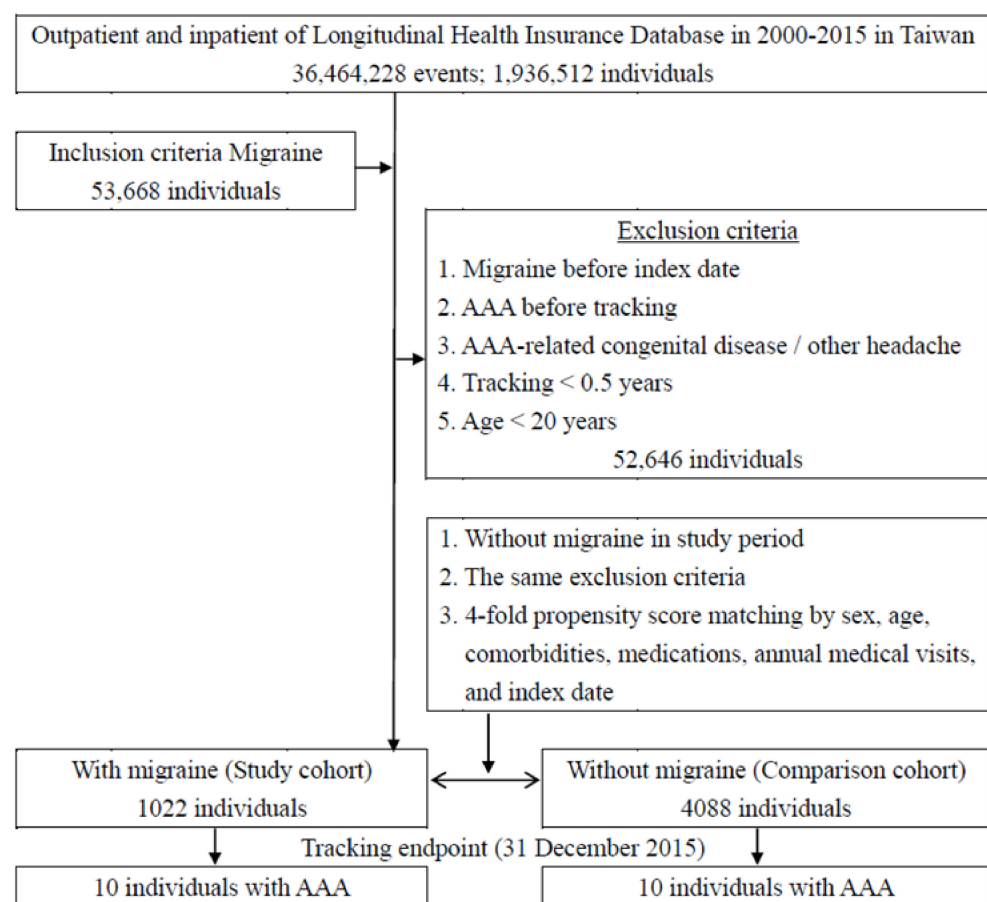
Outpatient and inpatient of Longitudinal Health Insurance Database in 2000-2015 in Taiwan
36,464,228 events; 1,936,512 individuals

Inclusion criteria Migraine
53,668 individuals

Exclusion criteria
1. Migraine before index date
2. AAA before tracking
3. AAA-related congenital disease / other headache
4. Tracking < 0.5 years
5. Age < 20 years
52,646 individuals

1. Without migraine in study period
2. The same exclusion criteria
3. 4-fold propensity score matching by sex, age, comorbidities, medications, annual medical visits, and index date

With migraine (Study cohort)
1022 individuals

Without migraine (Comparison cohort)
4088 individuals

Tracking endpoint (31 December 2015)

10 individuals with AAA

10 individuals with AAA